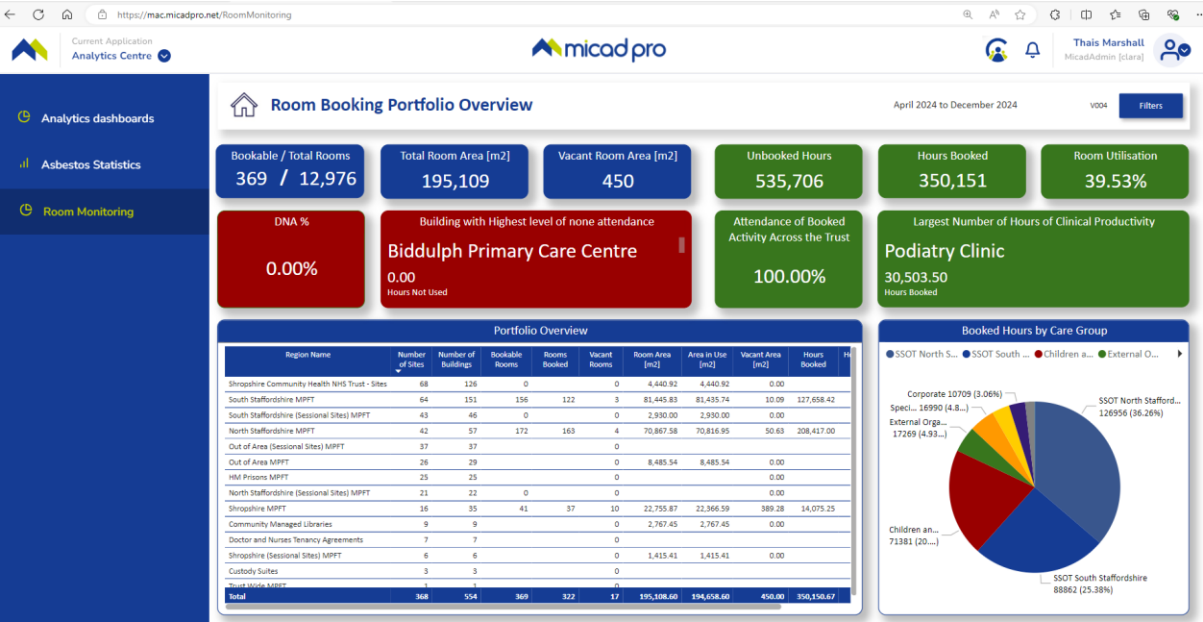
https://mac.micadpro.net/RoomMonitoring

Current Application
Analytics Centre

micad pro

Thais Marshall
MicadAdmin [clara]

Analytics dashboards

Asbestos Statistics

Room Monitoring

Room Booking Portfolio Overview

April 2024 to December 2024

V004

Filters

Bookable / Total Rooms
369 / 12,976

Total Room Area [m2]
195,109

Vacant Room Area [m2]
450

Unbooked Hours
535,706

Hours Booked
350,151

Room Utilisation
39.53%

DNA %
0.00%

Building with Highest level of none attendance
Biddulph Primary Care Centre
0.00
Hours Not Used

Attendance of Booked Activity Across the Trust
100.00%

Largest Number of Hours of Clinical Productivity
Podiatry Clinic
30,503.50
Hours Booked

Portfolio Overview

| Region Name | Number of Sites | Number of Buildings | Bookable Rooms | Rooms Booked | Vacant Rooms | Room Area [m2] | Area in Use [m2] | Vacant Area [m2] | Hours Booked | H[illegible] |
|---|---|---|---|---|---|---|---|---|---|---|
| Shropshire Community Health NHS Trust - Sites | 68 | 126 | 0 | | 0 | 4,440.92 | 4,440.92 | 0.00 | | |
| South Staffordshire MPFT | 64 | 151 | 156 | 122 | 3 | 81,445.83 | 81,435.74 | 10.09 | 127,658.42 | |
| South Staffordshire (Sessional Sites) MPFT | 43 | 46 | 0 | | 0 | 2,930.00 | 2,930.00 | 0.00 | | |
| North Staffordshire MPFT | 42 | 57 | 172 | 163 | 4 | 70,867.58 | 70,816.95 | 50.63 | 208,417.00 | |
| Out of Area (Sessional Sites) MPFT | 37 | 37 | | | 0 | | | | | |
| Out of Area MPFT | 26 | 29 | | | 0 | 8,485.54 | 8,485.54 | 0.00 | | |
| HM Prisons MPFT | 25 | 25 | | | 0 | | | 0.00 | | |
| North Staffordshire (Sessional Sites) MPFT | 21 | 22 | 0 | | 0 | | | 0.00 | | |
| Shropshire MPFT | 16 | 35 | 41 | 37 | 10 | 22,755.87 | 22,366.59 | 389.28 | 14,075.25 | |
| Community Managed Libraries | 9 | 9 | | | 0 | 2,767.45 | 2,767.45 | 0.00 | | |
| Doctor and Nurses Tenancy Agreements | 7 | 7 | | | 0 | | | | | |
| Shropshire (Sessional Sites) MPFT | 6 | 6 | | | 0 | 1,415.41 | 1,415.41 | 0.00 | | |
| Custody Suites | 3 | 3 | | | 0 | | | | | |
| Trust Wide MPFT | 1 | 1 | | | 0 | | | | | |
| Total | 368 | 554 | 369 | 322 | 17 | 195,108.60 | 194,658.60 | 450.00 | 350,150.67 | |

Booked Hours by Care Group

SSOT North S... SSOT South ... Children a... External O...

Corporate 10709 (3.06%)
Speci... 16990 (4.8...)
External Orga...
17269 (4.93...)
SSOT North Stafford...
126956 (36.26%)
Children an...
71381 (20....)
SSOT South Staffordshire
88862 (25.38%)